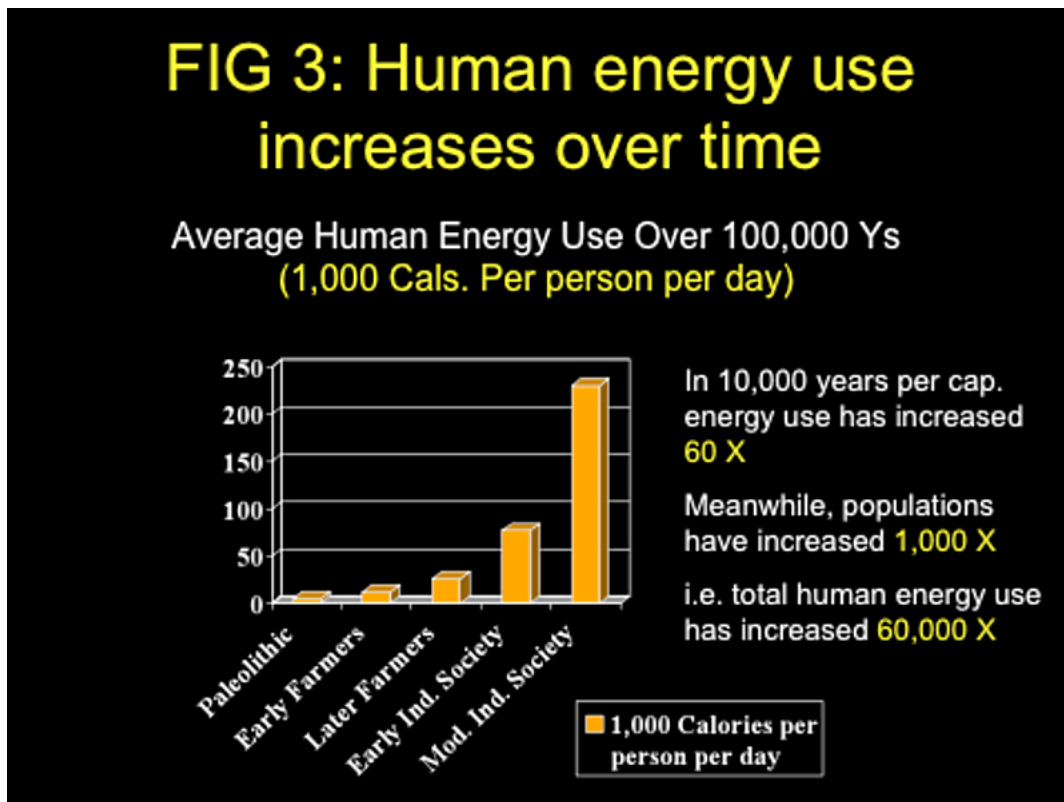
FIG 3: Human energy use increases over time

Average Human Energy Use Over 100,000 Ys
(1,000 Cals. Per person per day)

250
200
150
100
50
0

Paleolithic
Early Farmers
Later Farmers
Early Ind. Society
Mod. Ind. Society

1,000 Calories per person per day

In 10,000 years per cap. energy use has increased 60 X

Meanwhile, populations have increased 1,000 X

i.e. total human energy use has increased 60,000 X